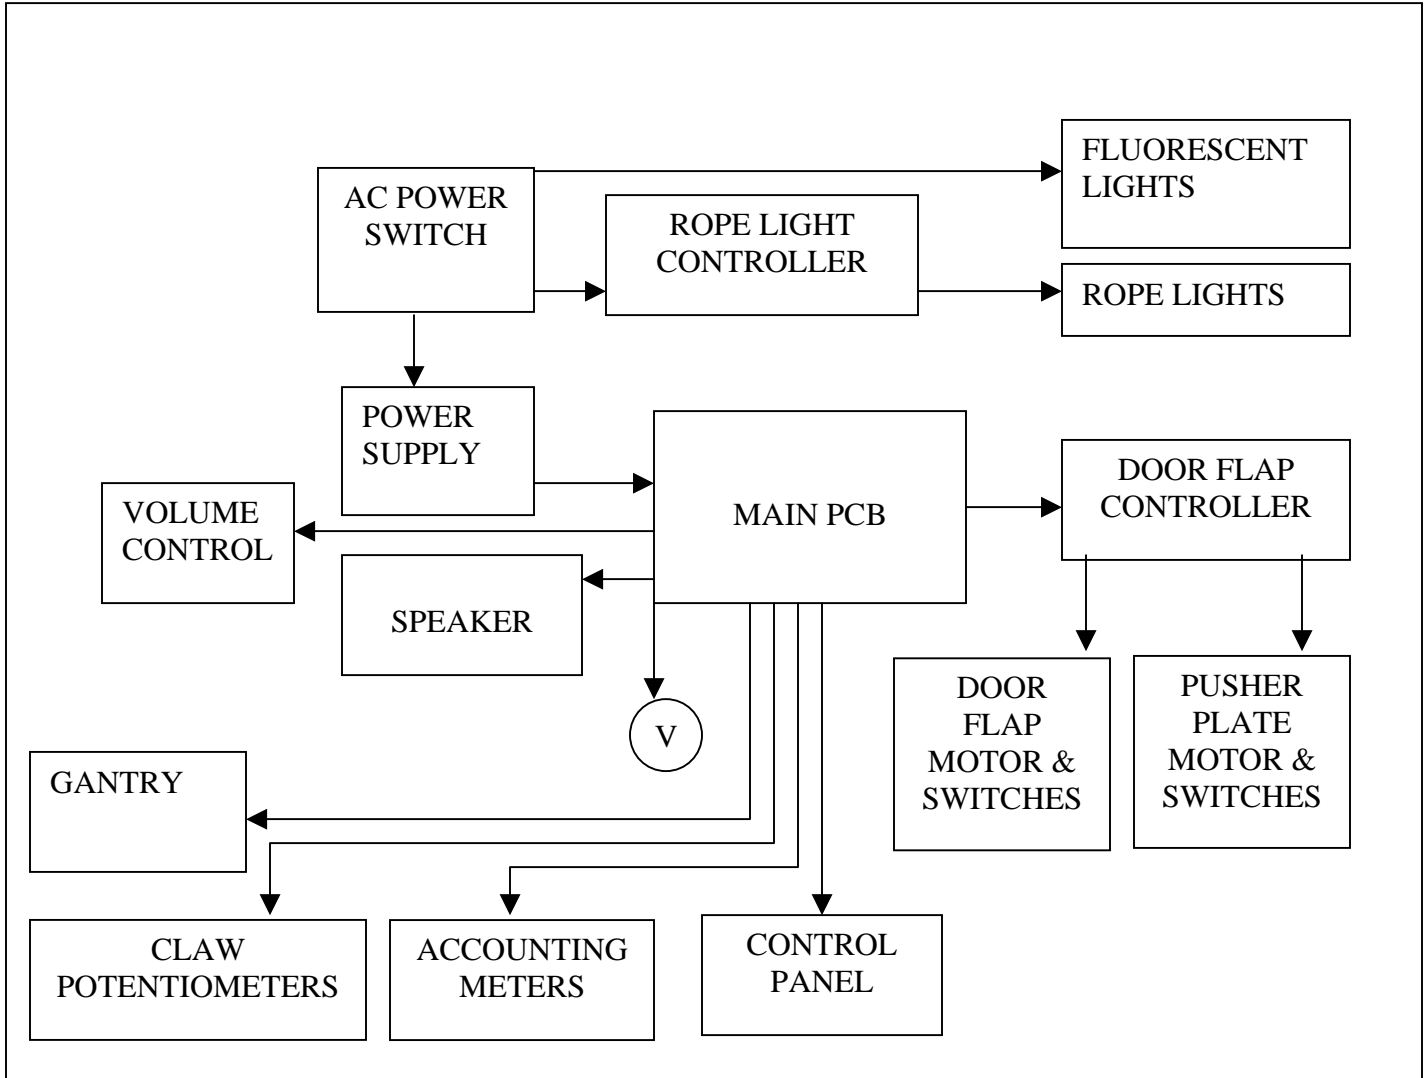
FLUORESCENT LIGHTS

AC POWER SWITCH

ROPE LIGHT CONTROLLER

ROPE LIGHTS

POWER SUPPLY

MAIN PCB

DOOR FLAP CONTROLLER

VOLUME CONTROL

SPEAKER

V

DOOR FLAP MOTOR & SWITCHES

PUSHER PLATE MOTOR & SWITCHES

GANTRY

CLAW POTENTIOMETERS

ACCOUNTING METERS

CONTROL PANEL